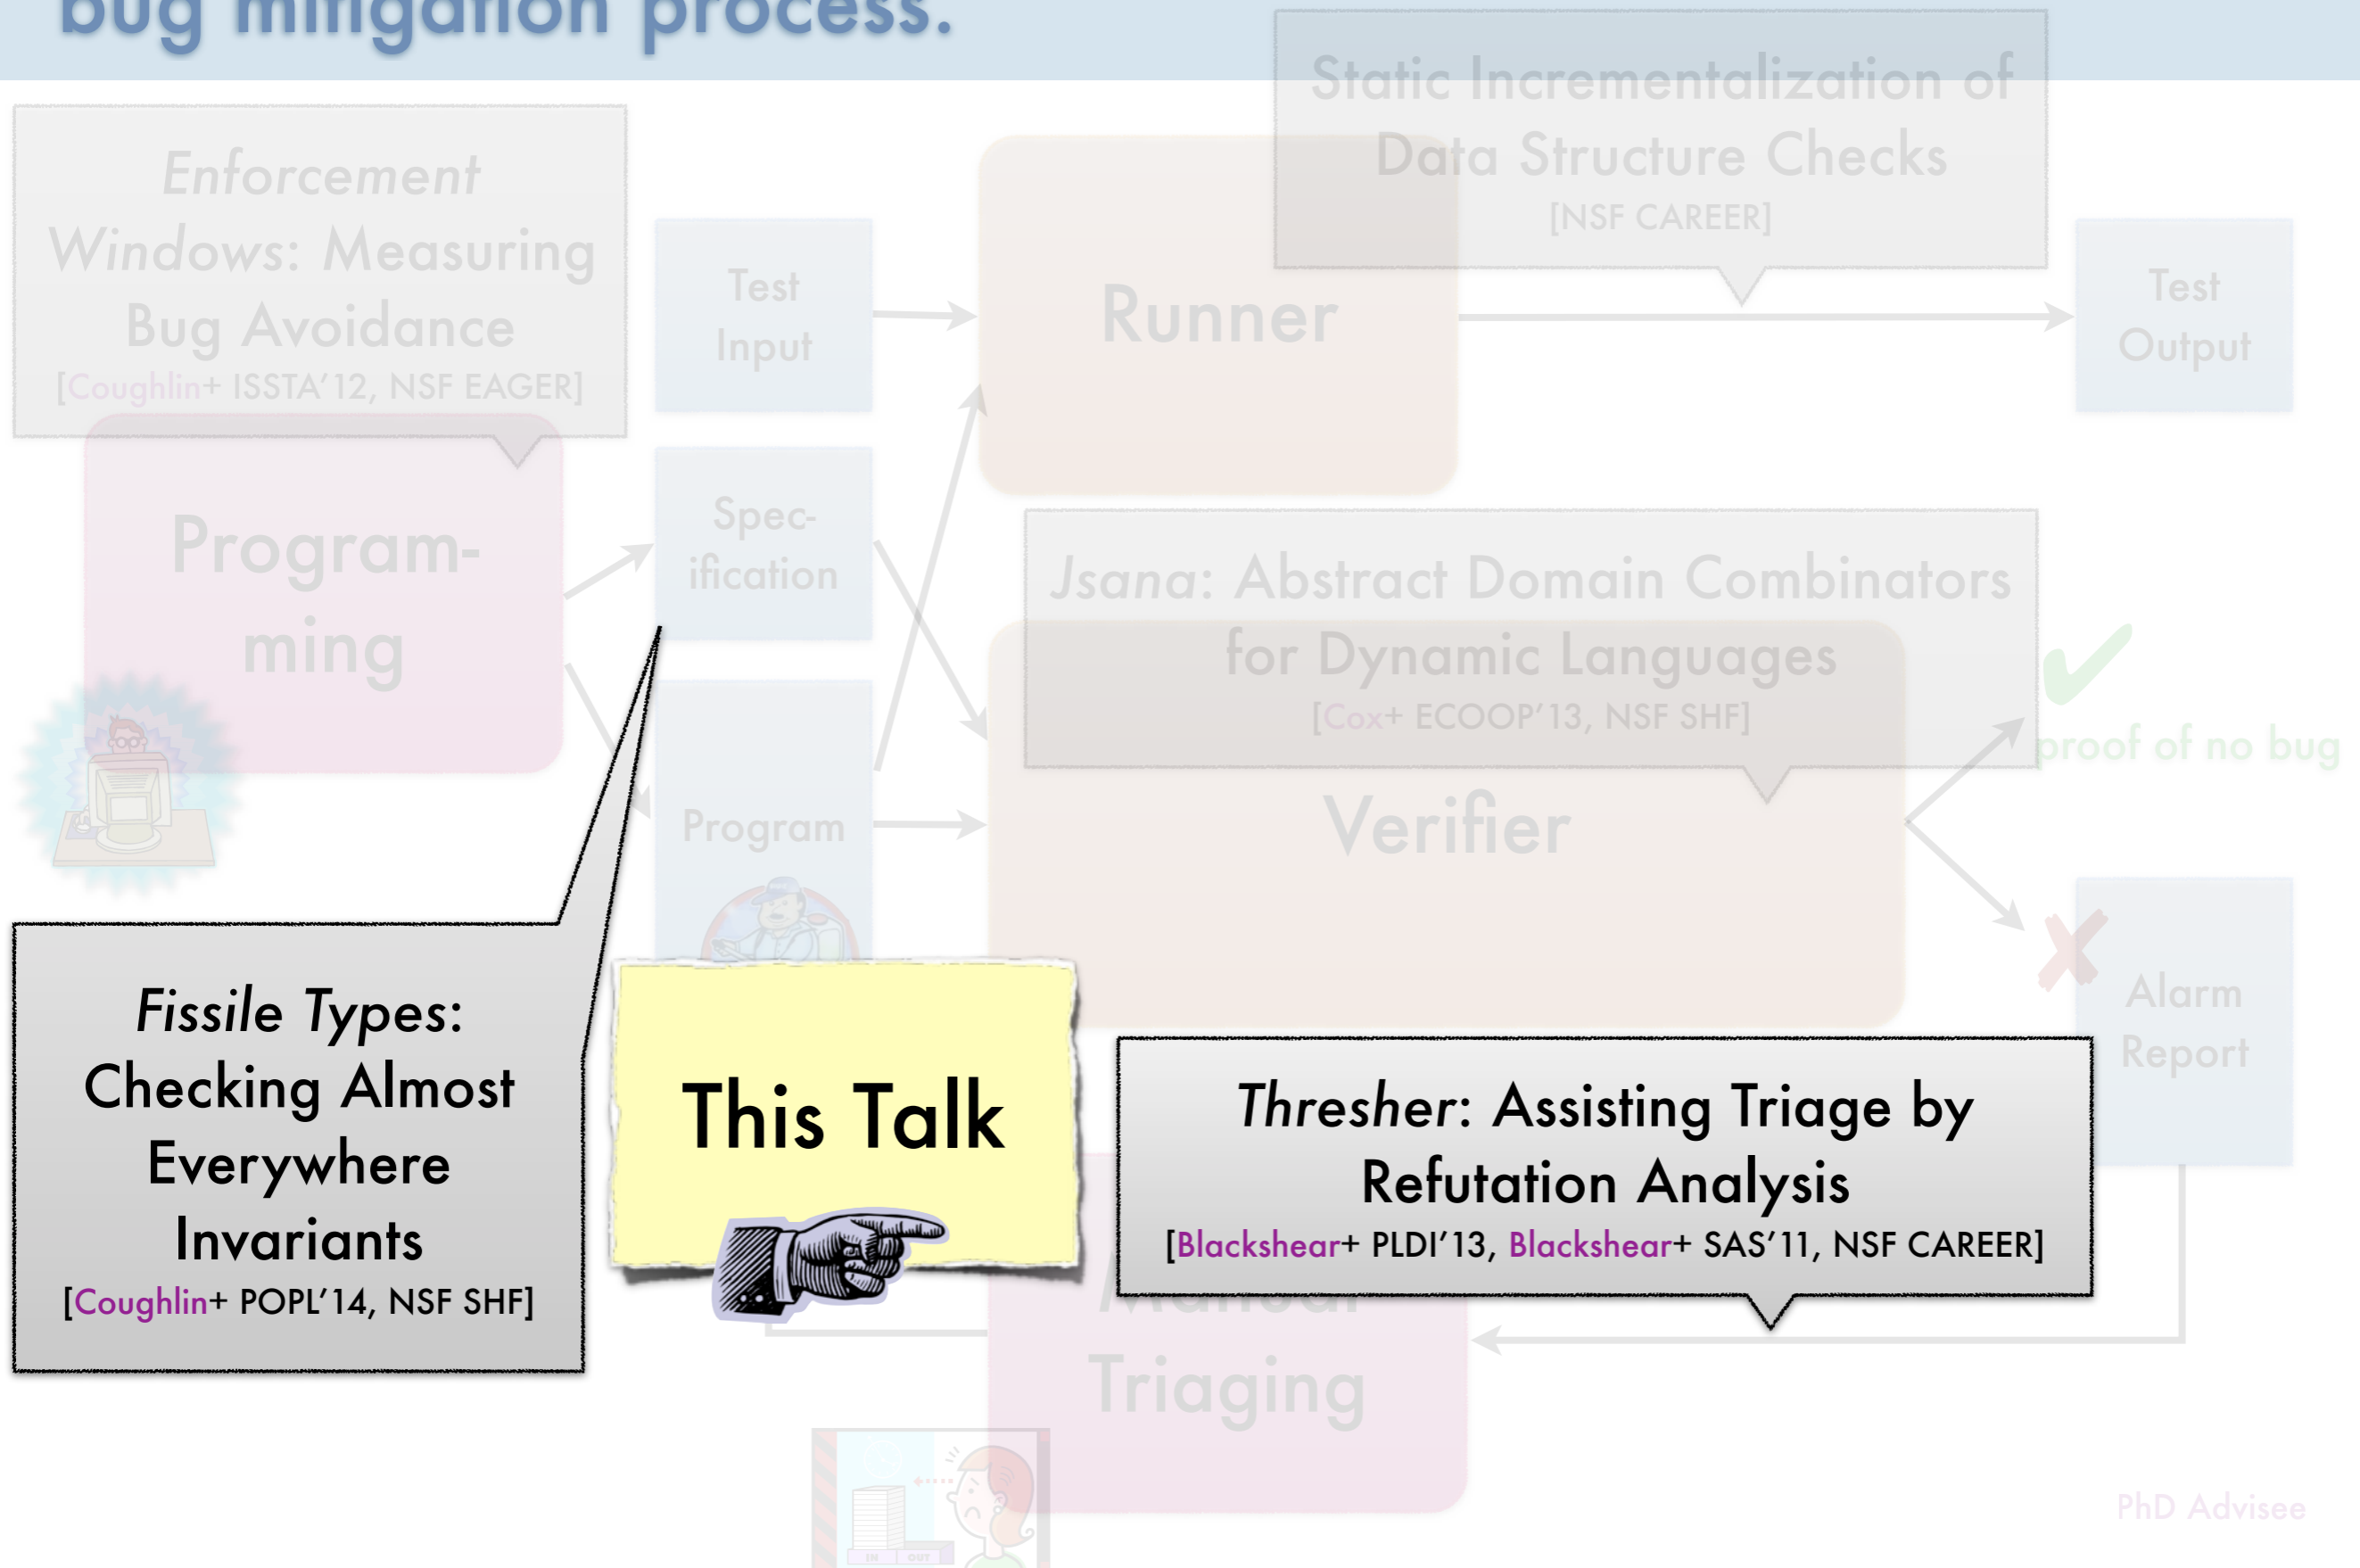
bug mitigation process.

Enforcement Windows: Measuring Bug Avoidance
[Coughlin+ ISSTA'12, NSF EAGER]

Static Incrementalization of Data Structure Checks
[NSF CAREER]

Test Input

Runner

Test Output

Programming

Specification

Program

Jsana: Abstract Domain Combinators for Dynamic Languages
[Cox+ ECOOP'13, NSF SHF]

Verifier

✔ proof of no bug

✘ Alarm Report

Fissile Types: Checking Almost Everywhere Invariants
[Coughlin+ POPL'14, NSF SHF]

This Talk

Thresher: Assisting Triage by Refutation Analysis
[Blackshear+ PLDI'13, Blackshear+ SAS'11, NSF CAREER]

Manual Triaging

PhD Advisee